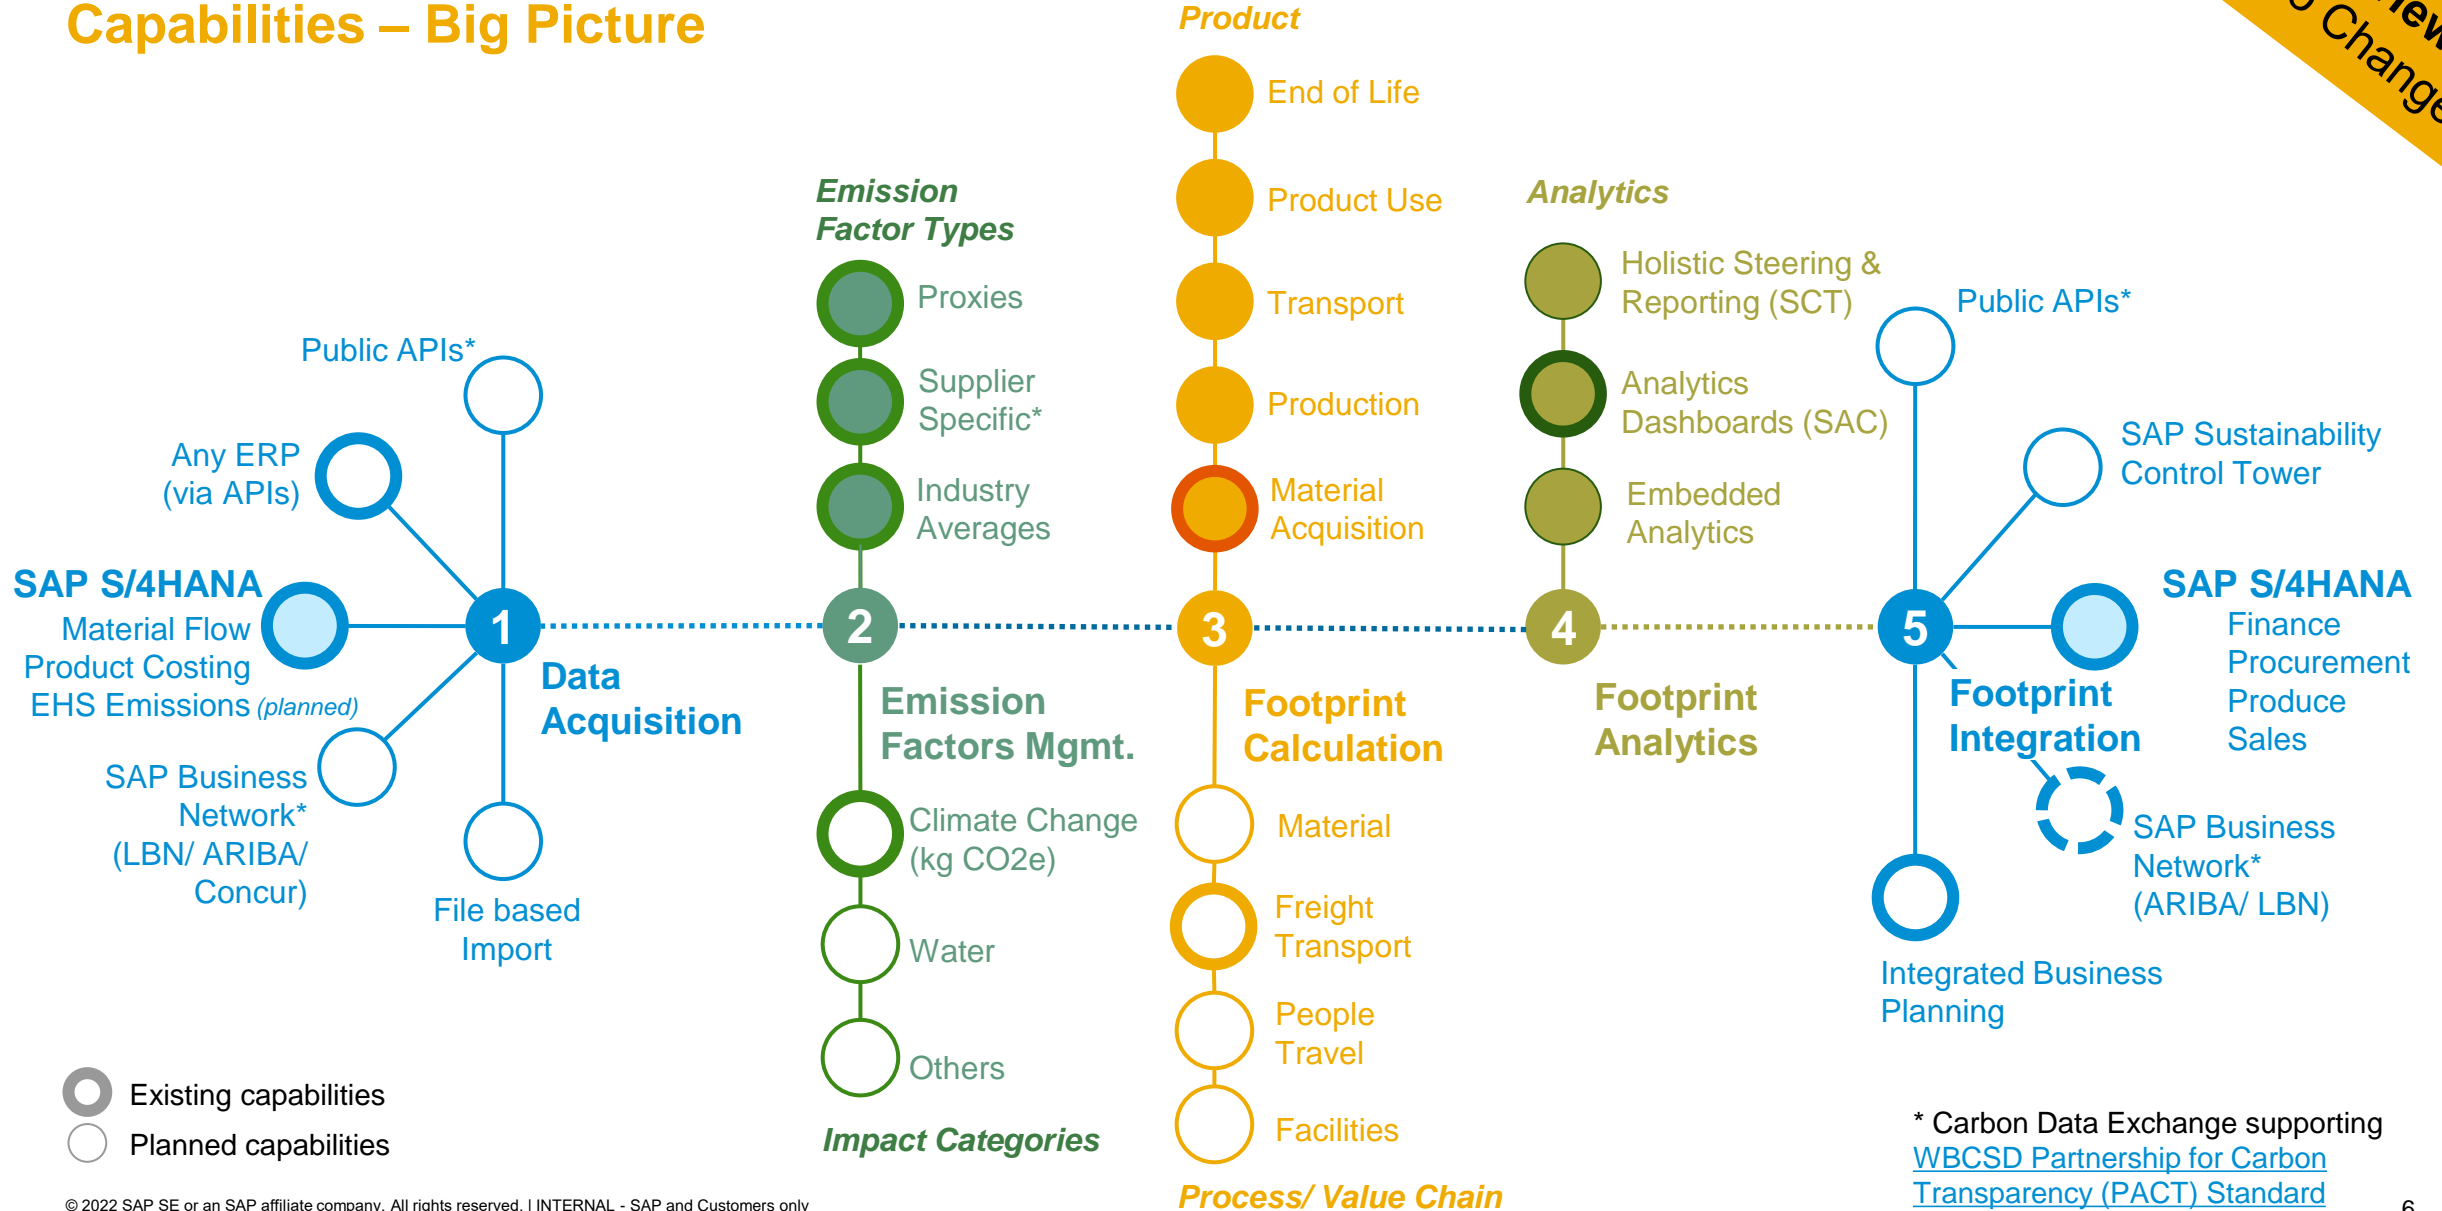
Capabilities – Big Picture

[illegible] Change

Public APIs*

Any ERP (via APIs)

SAP S/4HANA
Material Flow
Product Costing
EHS Emissions (planned)

SAP Business Network* (LBN/ ARIBA/ Concur)

File based Import

1

Data Acquisition

Emission Factor Types

Proxies

Supplier Specific*

Industry Averages

2

Emission Factors Mgmt.

Climate Change (kg CO2e)

Water

Others

Impact Categories

Product

End of Life

Product Use

Transport

Production

Material Acquisition

3

Footprint Calculation

Material

Freight Transport

People Travel

Facilities

Process/ Value Chain

Analytics

Holistic Steering & Reporting (SCT)

Analytics Dashboards (SAC)

Embedded Analytics

4

Footprint Analytics

Public APIs*

SAP Sustainability Control Tower

5

SAP S/4HANA
Finance
Procurement
Produce
Sales

Footprint Integration

SAP Business Network* (ARIBA/ LBN)

Integrated Business Planning

Existing capabilities
Planned capabilities

* Carbon Data Exchange supporting WBCSD Partnership for Carbon Transparency (PACT) Standard

© 2022 SAP SE or an SAP affiliate company. All rights reserved. | INTERNAL - SAP and Customers only

6